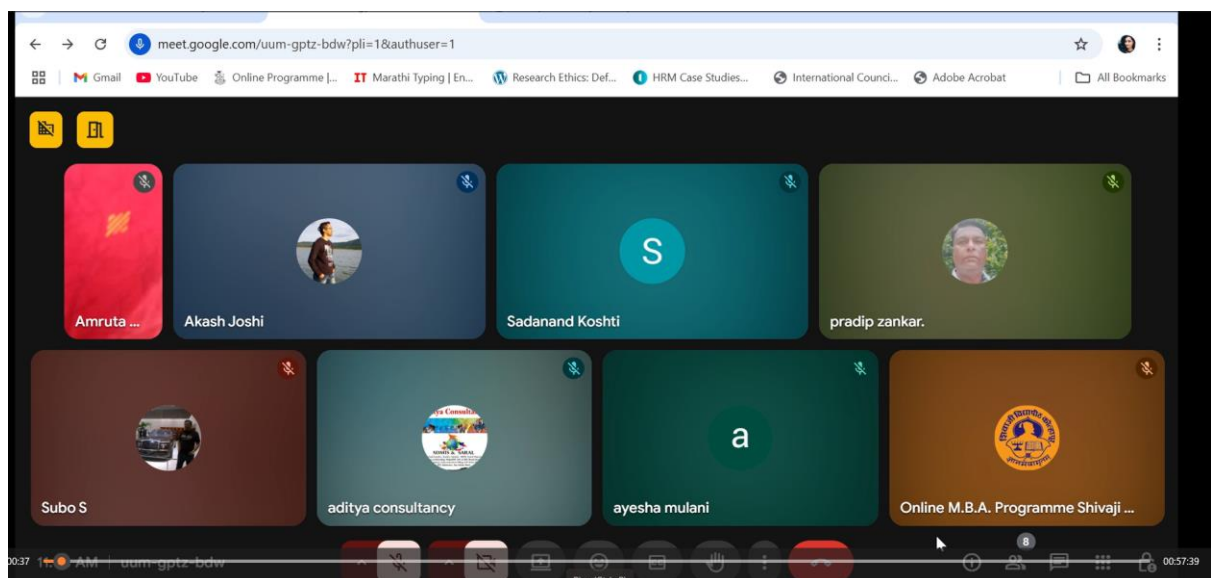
meet.google.com/uum-gptz-bdw?pli=1&authuser=1

Gmail YouTube Online Programme |... Marathi Typing | En... Research Ethics: Def... HRM Case Studies... International Counci... Adobe Acrobat All Bookmarks

Amruta ...

Akash Joshi

S

Sadanand Koshti

pradip zankar.

Subo S

aditya consultancy

a

ayesha mulani

Online M.B.A. Programme Shivaji ...

00:37 AM | uum-gptz-bdw

8

00:57:39